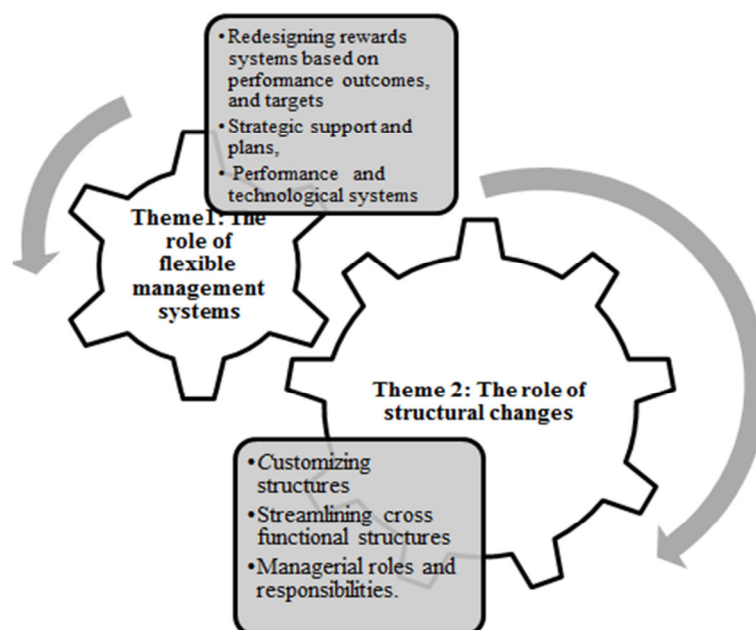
• Redesigning rewards systems based on performance outcomes, and targets
• Strategic support and plans,
• Performance and technological systems

Theme1: The role of flexible management systems

Theme 2: The role of structural changes

• Customizing structures
• Streamlining cross functional structures
• Managerial roles and responsibilities.